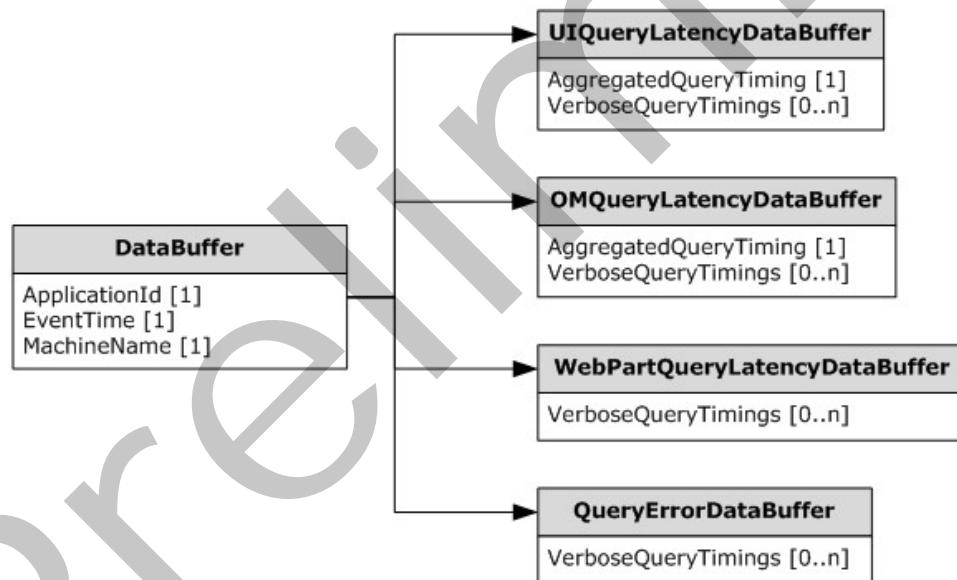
DataBuffer

ApplicationId [1]
EventTime [1]
MachineName [1]

UIQueryLatencyDataBuffer

AggregatedQueryTiming [1]
VerboseQueryTimings [0..n]

OMQueryLatencyDataBuffer

AggregatedQueryTiming [1]
VerboseQueryTimings [0..n]

WebPartQueryLatencyDataBuffer

VerboseQueryTimings [0..n]

QueryErrorDataBuffer

VerboseQueryTimings [0..n]

preliminary